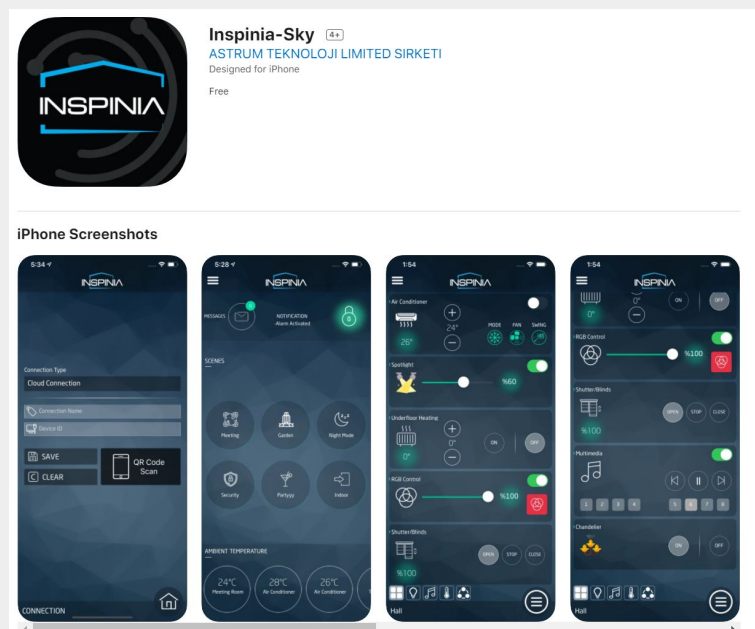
INSPINIA

Inspinia-Sky 4+

ASTRUM TEKNOLOJI LIMITED SIRKETI

Designed for iPhone

Free

iPhone Screenshots

5:34

INSPINIA

Connection Type

Cloud Connection

Connection Name

Device ID

SAVE

CLEAR

QR Code Scan

CONNECTION

5:28

INSPINIA

MESSAGES

NOTIFICATION Alarm Activated

SCENES

Meeting

Garden

Night Mode

Security

Partyyy

Indoor

AMBIENT TEMPERATURE

24°C Meeting Room

28°C Air Conditioner

26°C Air Conditioner

1:54

INSPINIA

Air Conditioner

24°

26°

MODE

FAN

SWING

Spotlight

%60

Underfloor Heating

0°

0°

ON

OFF

RGB Control

%100

Shutter/Blinds

OPEN

STOP

CLOSE

%100

Hall

1:54

INSPINIA

0°

0°

ON

OFF

RGB Control

%100

Shutter/Blinds

OPEN

STOP

CLOSE

%100

Multimedia

1

2

3

4

5

6

7

8

Chandelier

ON

OFF

Hall